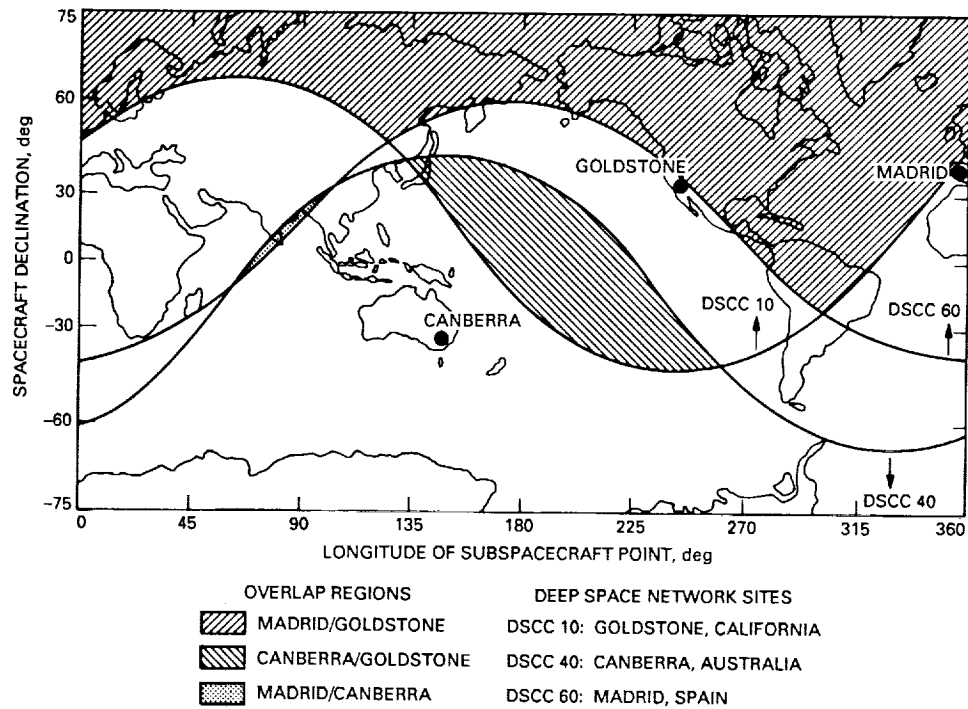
75
60
30
0
−30
−60
−75

SPACECRAFT DECLINATION, deg

GOLDSTONE
MADRID
CANBERRA
DSCC 10
DSCC 60
DSCC 40

0 45 90 135 180 225 270 315 360

LONGITUDE OF SUBSPACECRAFT POINT, deg

OVERLAP REGIONS
MADRID/GOLDSTONE
CANBERRA/GOLDSTONE
MADRID/CANBERRA

DEEP SPACE NETWORK SITES
DSCC 10: GOLDSTONE, CALIFORNIA
DSCC 40: CANBERRA, AUSTRALIA
DSCC 60: MADRID, SPAIN